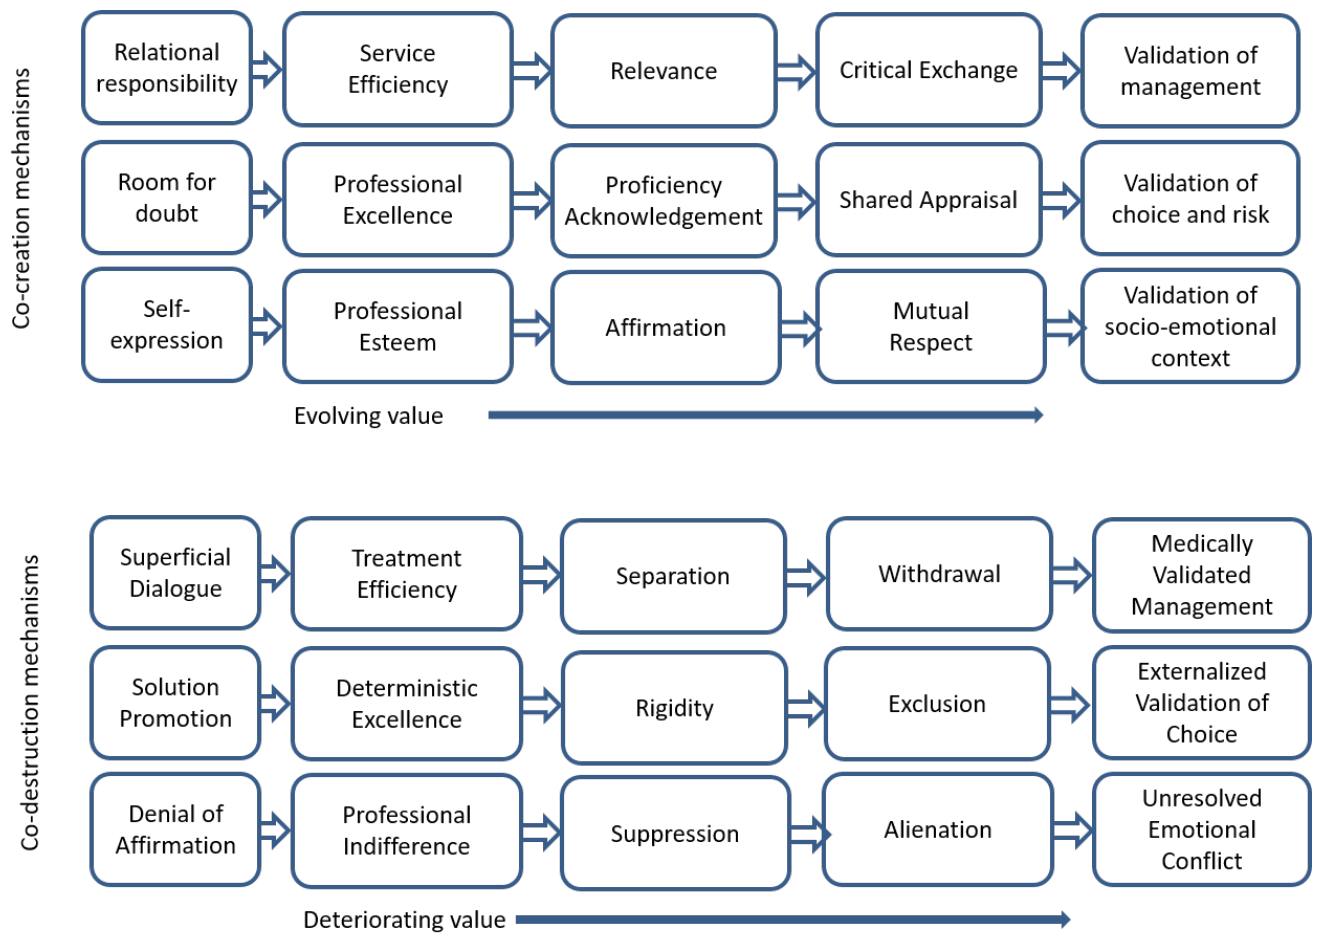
Co-creation mechanisms

Relational responsibility
Service Efficiency
Relevance
Critical Exchange
Validation of management

Room for doubt
Professional Excellence
Proficiency Acknowledgement
Shared Appraisal
Validation of choice and risk

Self-expression
Professional Esteem
Affirmation
Mutual Respect
Validation of socio-emotional context

Evolving value

Co-destruction mechanisms

Superficial Dialogue
Treatment Efficiency
Separation
Withdrawal
Medically Validated Management

Solution Promotion
Deterministic Excellence
Rigidity
Exclusion
Externalized Validation of Choice

Denial of Affirmation
Professional Indifference
Suppression
Alienation
Unresolved Emotional Conflict

Deteriorating value